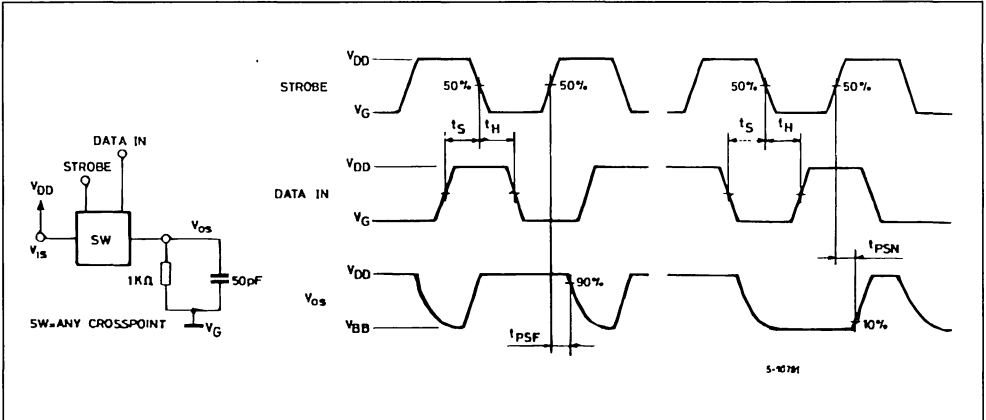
DATA IN
STROBE
$V_{DD}$
$V_{IS}$
SW
$V_{OS}$
1KΩ
50pF
SW=ANY CROSSPOINT
$V_G$

$V_{DD}$
STROBE
$V_G$
50%
50%
50%
50%
$t_S$
$t_H$
$t_S$
$t_H$
$V_{DD}$
DATA IN
$V_G$
$t_{PSN}$
$V_{DD}$
$V_{OS}$
$V_{BB}$
90%
10%
$t_{PSF}$
5-10791